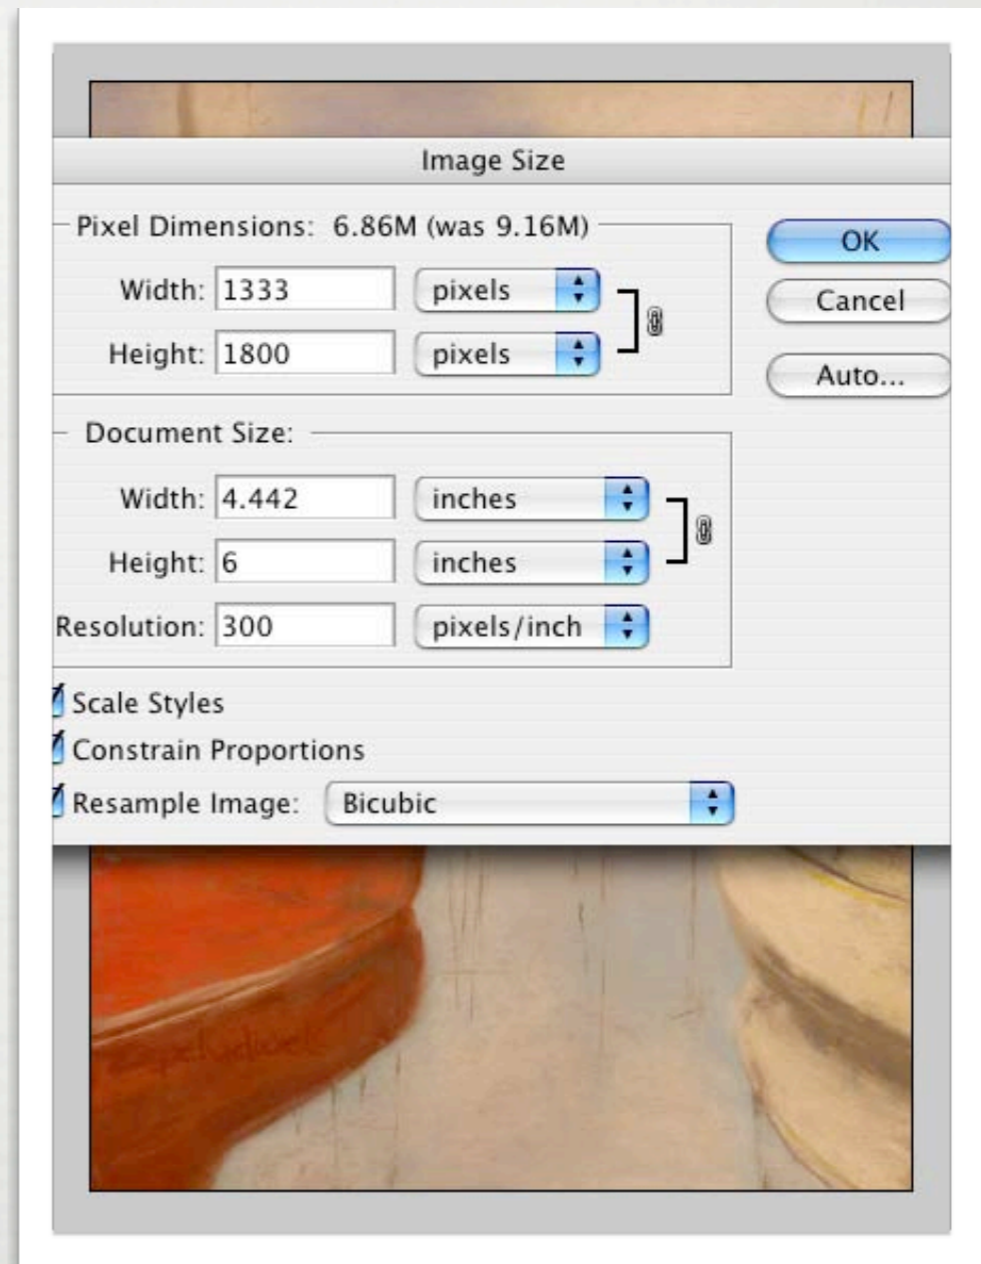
Image Size

Pixel Dimensions: 6.86M (was 9.16M)

Width: 1333 pixels

Height: 1800 pixels

OK

Cancel

Auto...

Document Size:

Width: 4.442 inches

Height: 6 inches

Resolution: 300 pixels/inch

Scale Styles

Constrain Proportions

Resample Image: Bicubic

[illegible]